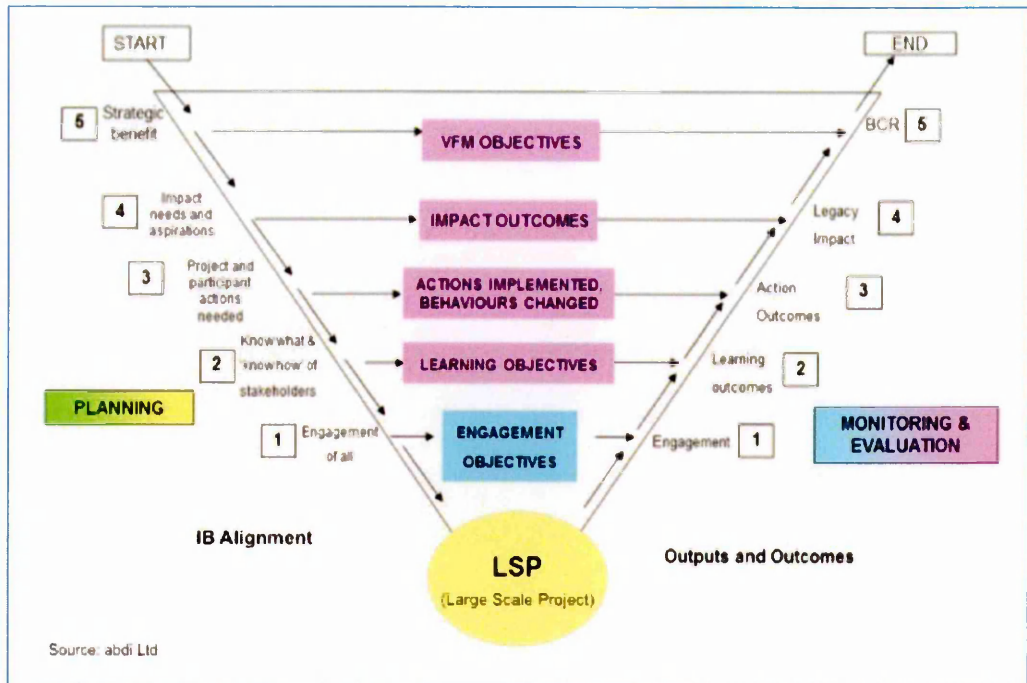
START

END

5 Strategic benefit

VFM OBJECTIVES

BCR 5

4 Impact needs and aspirations

IMPACT OUTCOMES

Legacy Impact 4

3 Project and participant actions needed

ACTIONS IMPLEMENTED, BEHAVIOURS CHANGED

Action Outcomes 3

2 'Know what' & 'know how' of stakeholders

LEARNING OBJECTIVES

Learning outcomes 2

PLANNING

1 Engagement of all

ENGAGEMENT OBJECTIVES

Engagement 1

MONITORING & EVALUATION

IB Alignment

LSP (Large Scale Project)

Outputs and Outcomes

Source: abdi Ltd